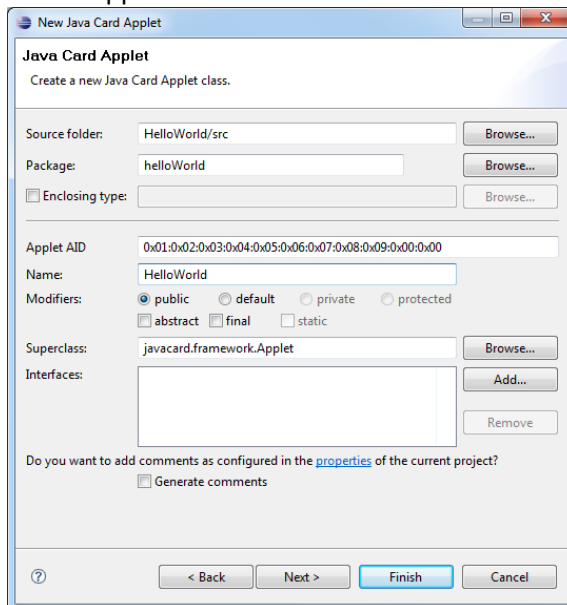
New Java Card Applet

Java Card Applet

Create a new Java Card Applet class.

Source folder: HelloWorld/src Browse...

Package: helloWorld Browse...

Enclosing type: Browse...

Applet AID 0x01:0x02:0x03:0x04:0x05:0x06:0x07:0x08:0x09:0x00:0x00

Name: HelloWorld

Modifiers: public default private protected

abstract final static

Superclass: javacard.framework.Applet Browse...

Interfaces: Add...

Remove

Do you want to add comments as configured in the properties of the current project?

Generate comments

?

< Back Next > Finish Cancel